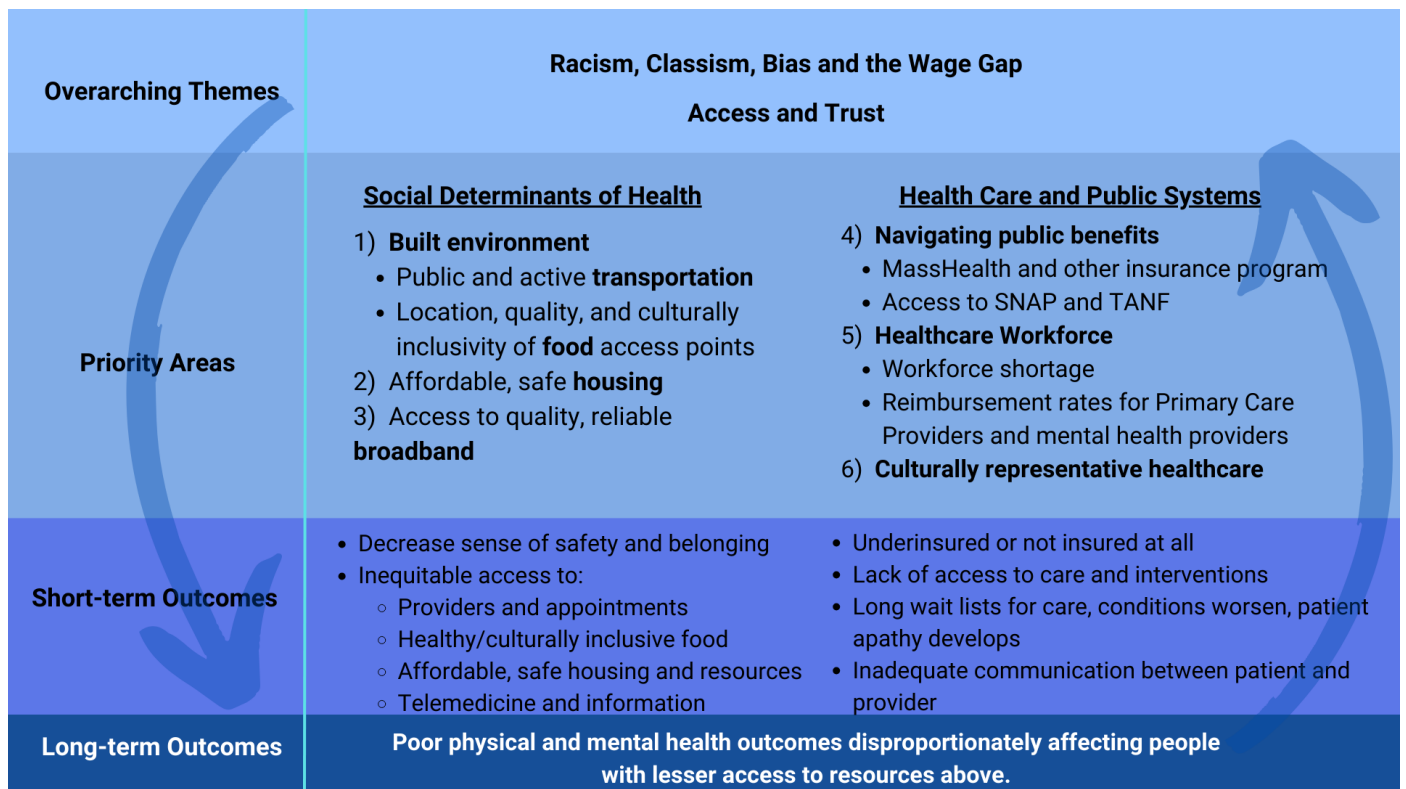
| | | |
|---|---|---|
| Overarching Themes | Racism, Classism, Bias and the Wage Gap<br>Access and Trust | |
| Priority Areas | **Social Determinants of Health**<br>1) **Built environment**<br>• Public and active **transportation**<br>• Location, quality, and culturally inclusivity of **food** access points<br>2) Affordable, safe **housing**<br>3) Access to quality, reliable **broadband** | **Health Care and Public Systems**<br>4) **Navigating public benefits**<br>• MassHealth and other insurance program<br>• Access to SNAP and TANF<br>5) **Healthcare Workforce**<br>• Workforce shortage<br>• Reimbursement rates for Primary Care Providers and mental health providers<br>6) **Culturally representative healthcare** |
| Short-term Outcomes | • Decrease sense of safety and belonging<br>• Inequitable access to:<br>○ Providers and appointments<br>○ Healthy/culturally inclusive food<br>○ Affordable, safe housing and resources<br>○ Telemedicine and information | • Underinsured or not insured at all<br>• Lack of access to care and interventions<br>• Long wait lists for care, conditions worsen, patient apathy develops<br>• Inadequate communication between patient and provider |
| Long-term Outcomes | Poor physical and mental health outcomes disproportionately affecting people with lesser access to resources above. | |